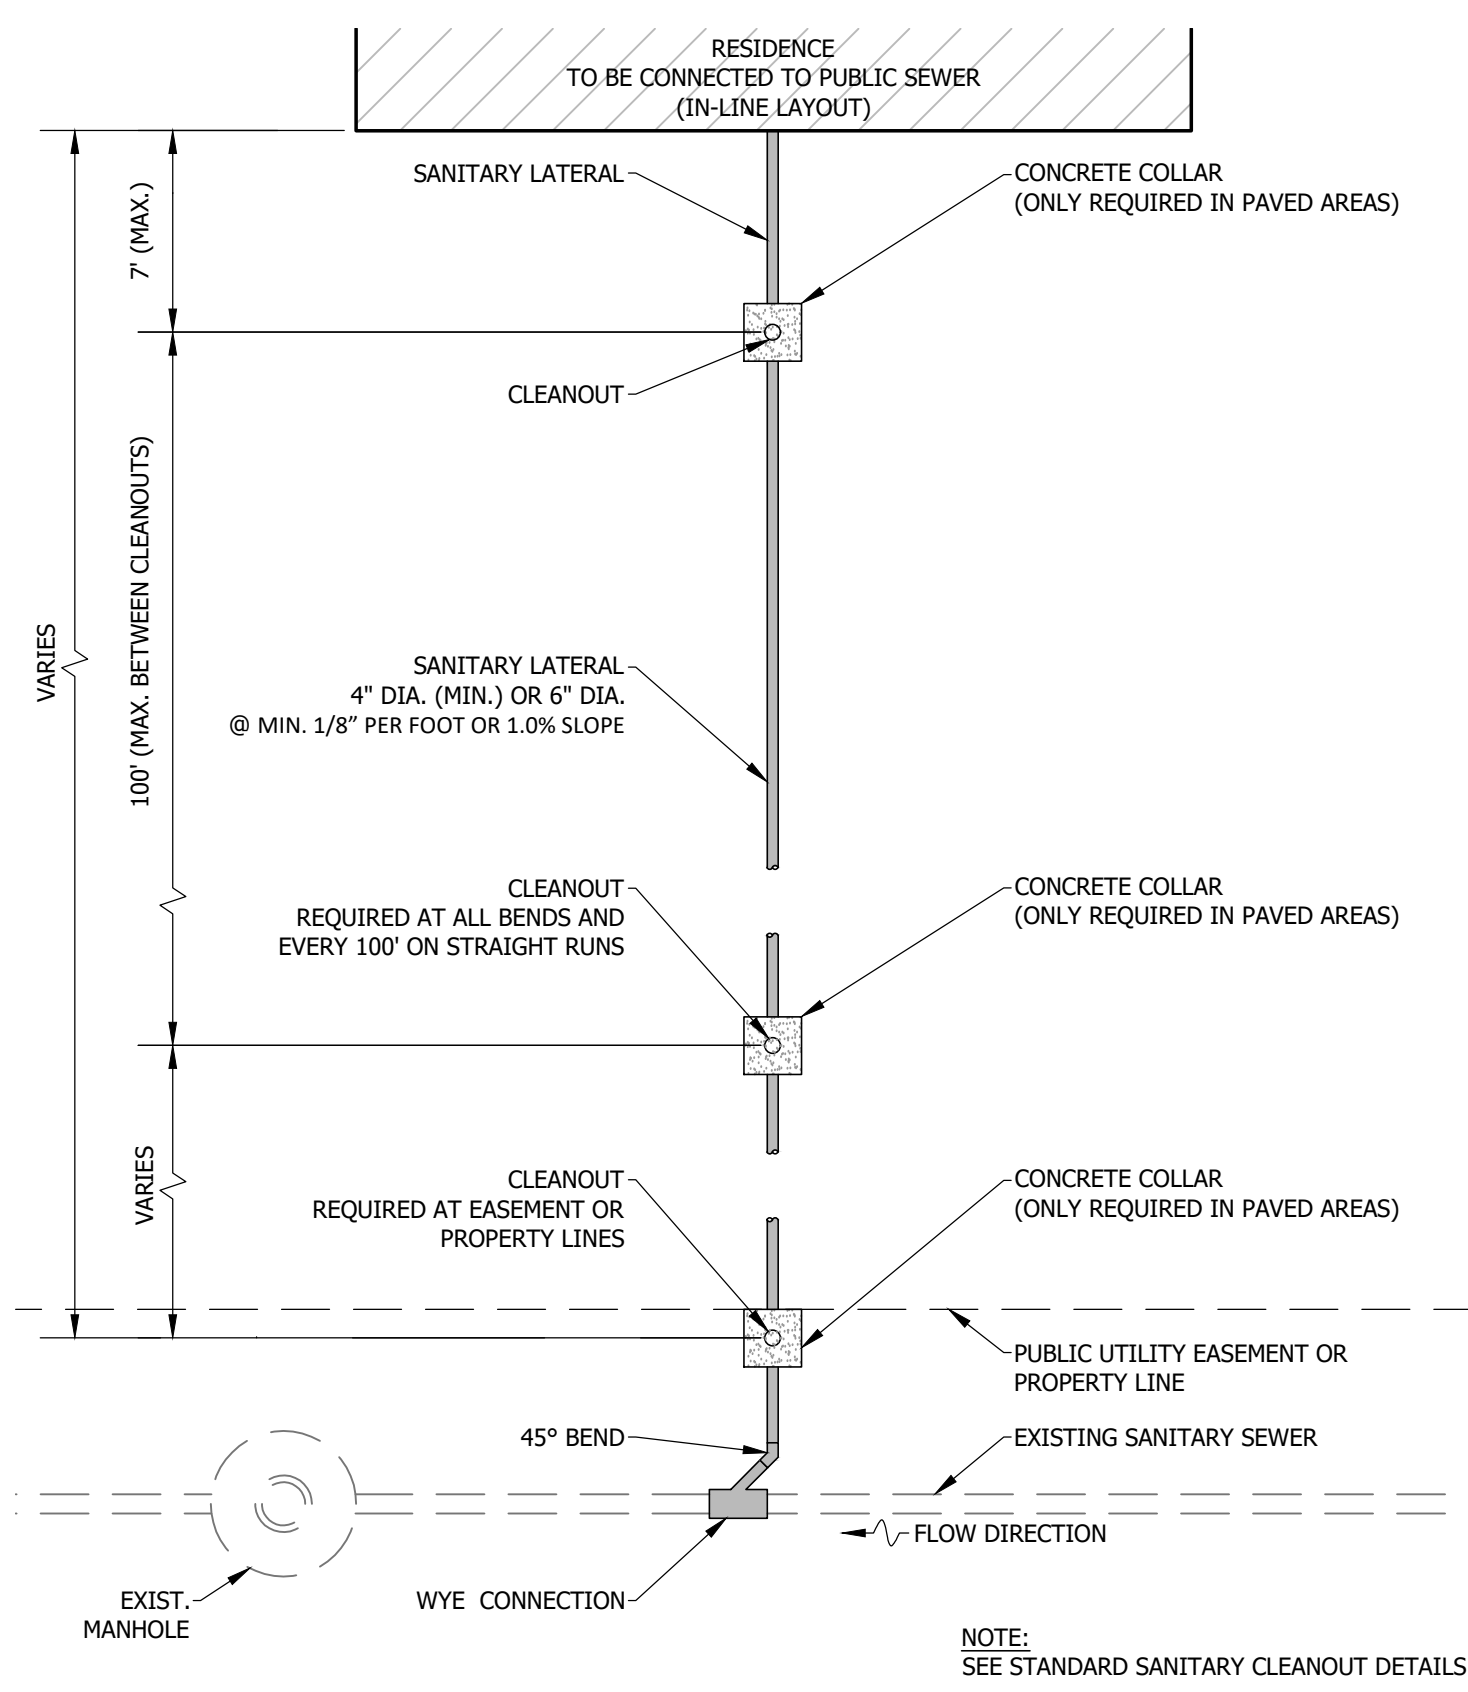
RESIDENCE
TO BE CONNECTED TO PUBLIC SEWER
(IN-LINE LAYOUT)

VARIES

7' (MAX.)

100' (MAX. BETWEEN CLEANOUTS)

VARIES

SANITARY LATERAL

CONCRETE COLLAR
(ONLY REQUIRED IN PAVED AREAS)

CLEANOUT

SANITARY LATERAL
4" DIA. (MIN.) OR 6" DIA.
@ MIN. 1/8" PER FOOT OR 1.0% SLOPE

CLEANOUT
REQUIRED AT ALL BENDS AND
EVERY 100' ON STRAIGHT RUNS

CONCRETE COLLAR
(ONLY REQUIRED IN PAVED AREAS)

CLEANOUT
REQUIRED AT EASEMENT OR
PROPERTY LINES

CONCRETE COLLAR
(ONLY REQUIRED IN PAVED AREAS)

PUBLIC UTILITY EASEMENT OR
PROPERTY LINE

45° BEND

EXISTING SANITARY SEWER

FLOW DIRECTION

EXIST.
MANHOLE

WYE CONNECTION

NOTE:
SEE STANDARD SANITARY CLEANOUT DETAILS